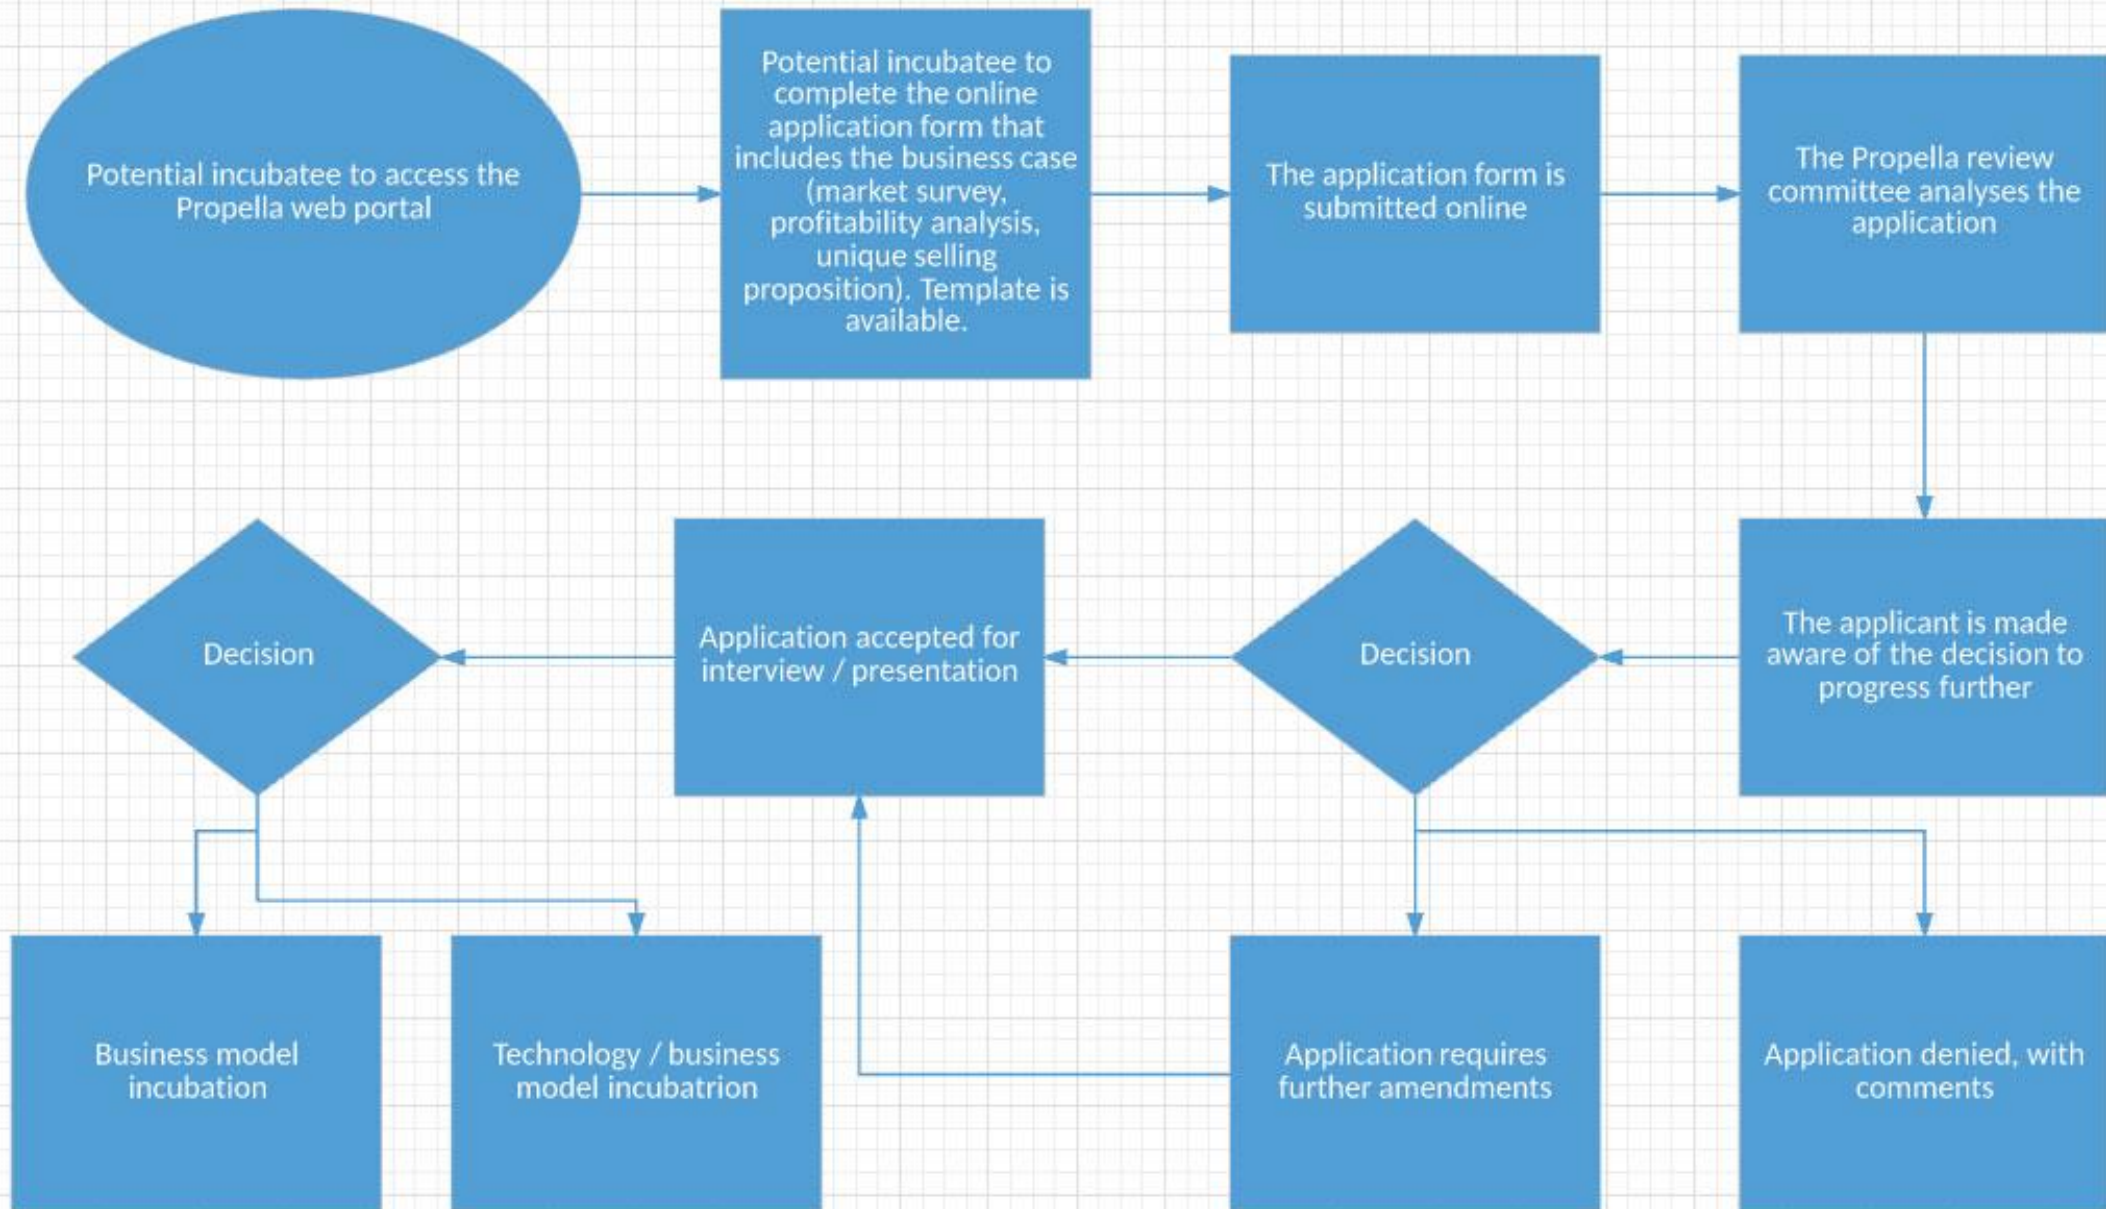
Potential incubatee to access the Propella web portal

Potential incubatee to complete the online application form that includes the business case (market survey, profitability analysis, unique selling proposition). Template is available.

The application form is submitted online

The Propella review committee analyses the application

The applicant is made aware of the decision to progress further

Decision

Application accepted for interview / presentation

Decision

Business model incubation

Technology / business model incubatrion

Application requires further amendments

Application denied, with comments